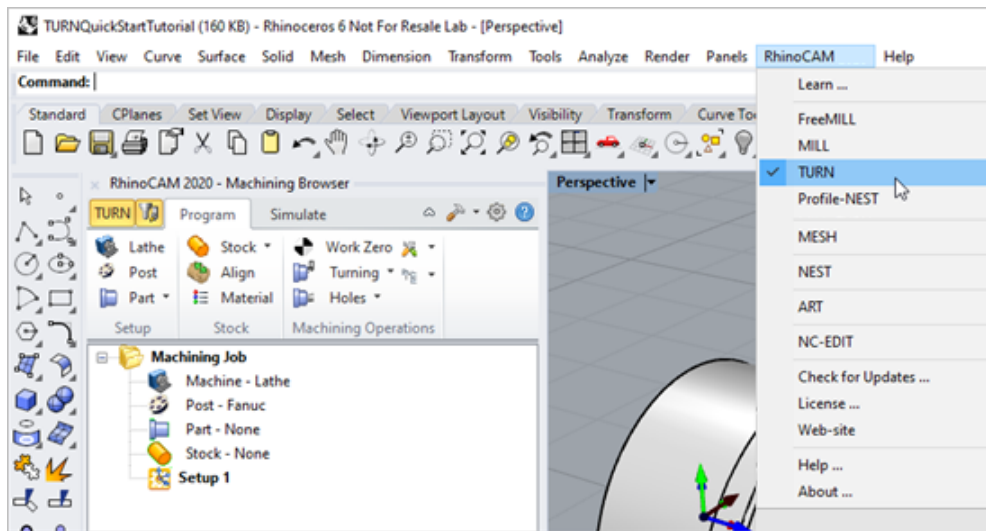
TURNQuickStartTutorial (160 KB) - Rhinoceros 6 Not For Resale Lab - [Perspective]

File Edit View Curve Surface Solid Mesh Dimension Transform Tools Analyze Render Panels RhinoCAM Help

Command:

Standard CPlanes Set View Display Select Viewport Layout Visibility Transform Curve To

RhinoCAM 2020 - Machining Browser

TURN Program Simulate

Lathe Post Part Stock Align Material Work Zero Turning Holes

Setup Stock Machining Operations

Machining Job
Machine - Lathe
Post - Fanuc
Part - None
Stock - None
Setup 1

Perspective

Learn ...
FreeMILL
MILL
TURN
Profile-NEST
MESH
NEST
ART
NC-EDIT
Check for Updates ...
License ...
Web-site
Help ...
About ...